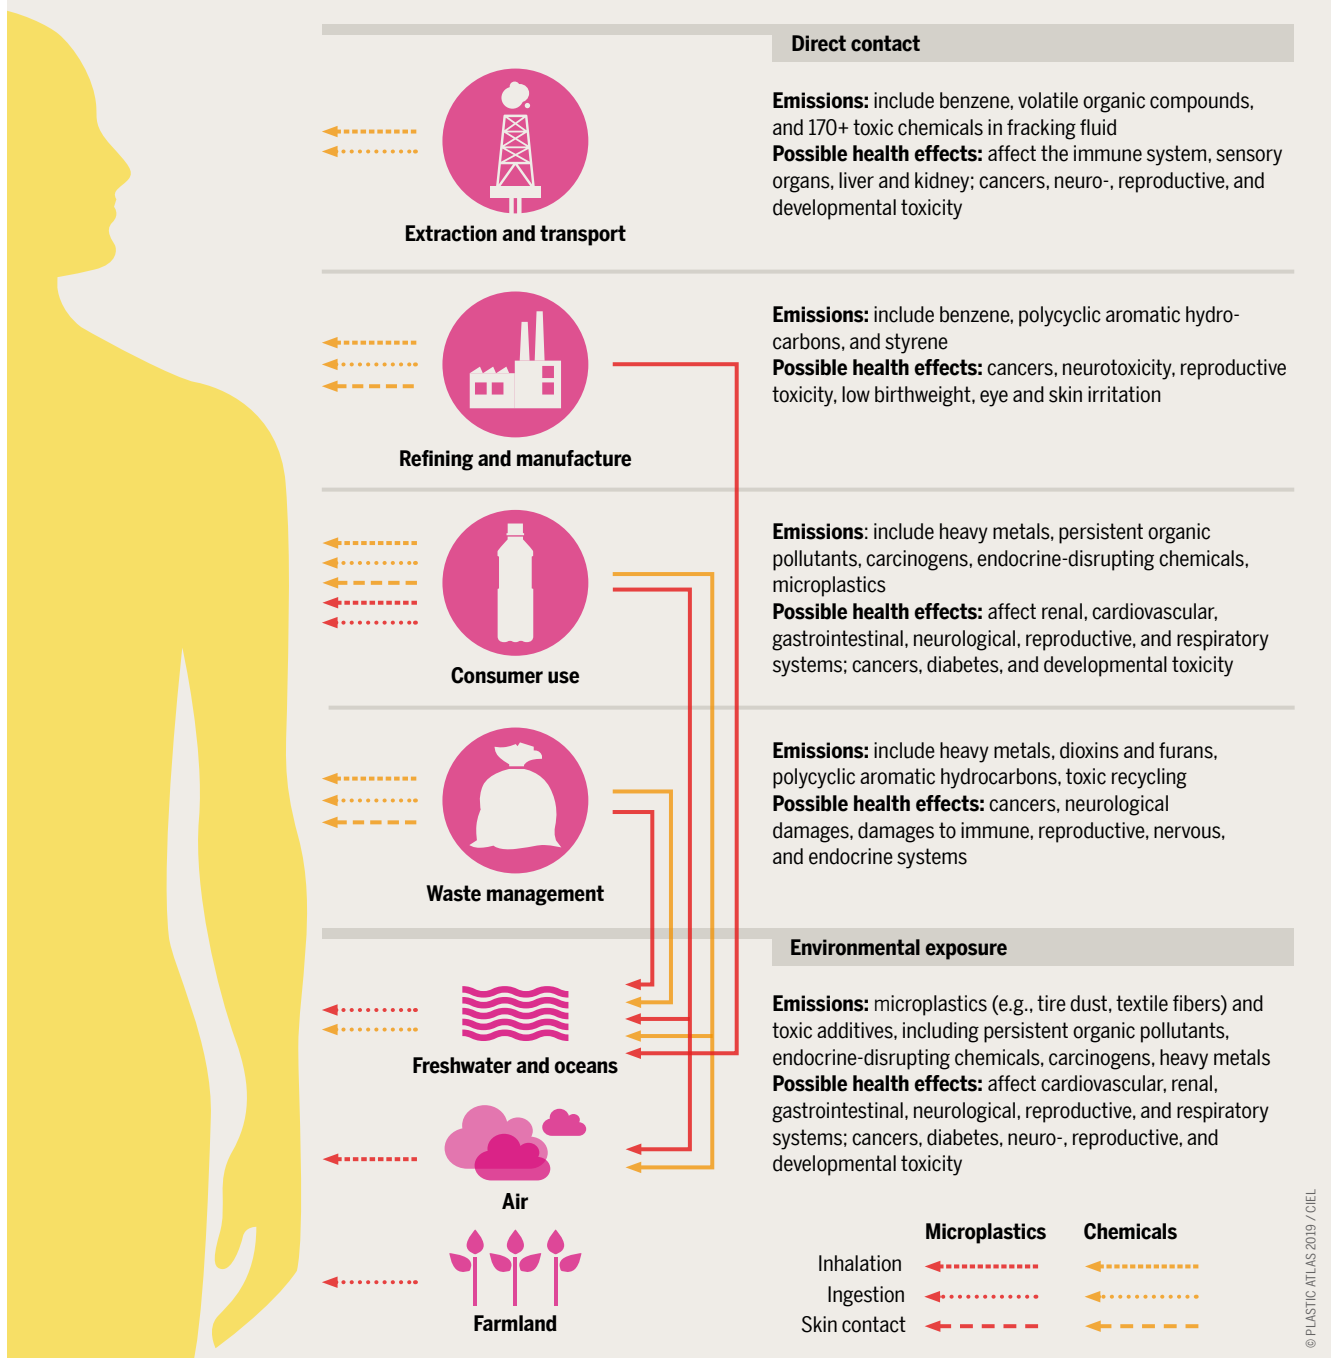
Direct contact

Extraction and transport

**Emissions:** include benzene, volatile organic compounds, and 170+ toxic chemicals in fracking fluid
**Possible health effects:** affect the immune system, sensory organs, liver and kidney; cancers, neuro-, reproductive, and developmental toxicity

Refining and manufacture

**Emissions:** include benzene, polycyclic aromatic hydrocarbons, and styrene
**Possible health effects:** cancers, neurotoxicity, reproductive toxicity, low birthweight, eye and skin irritation

Consumer use

**Emissions**: include heavy metals, persistent organic pollutants, carcinogens, endocrine-disrupting chemicals, microplastics
**Possible health effects:** affect renal, cardiovascular, gastrointestinal, neurological, reproductive, and respiratory systems; cancers, diabetes, and developmental toxicity

Waste management

**Emissions:** include heavy metals, dioxins and furans, polycyclic aromatic hydrocarbons, toxic recycling
**Possible health effects:** cancers, neurological damages, damages to immune, reproductive, nervous, and endocrine systems

Environmental exposure

Freshwater and oceans

Air

Farmland

**Emissions:** microplastics (e.g., tire dust, textile fibers) and toxic additives, including persistent organic pollutants, endocrine-disrupting chemicals, carcinogens, heavy metals
**Possible health effects:** affect cardiovascular, renal, gastrointestinal, neurological, reproductive, and respiratory systems; cancers, diabetes, neuro-, reproductive, and developmental toxicity

| | Microplastics | Chemicals |
|---|---|---|
| Inhalation | | |
| Ingestion | | |
| Skin contact | | |

© PLASTIC ATLAS 2019 / CIEL